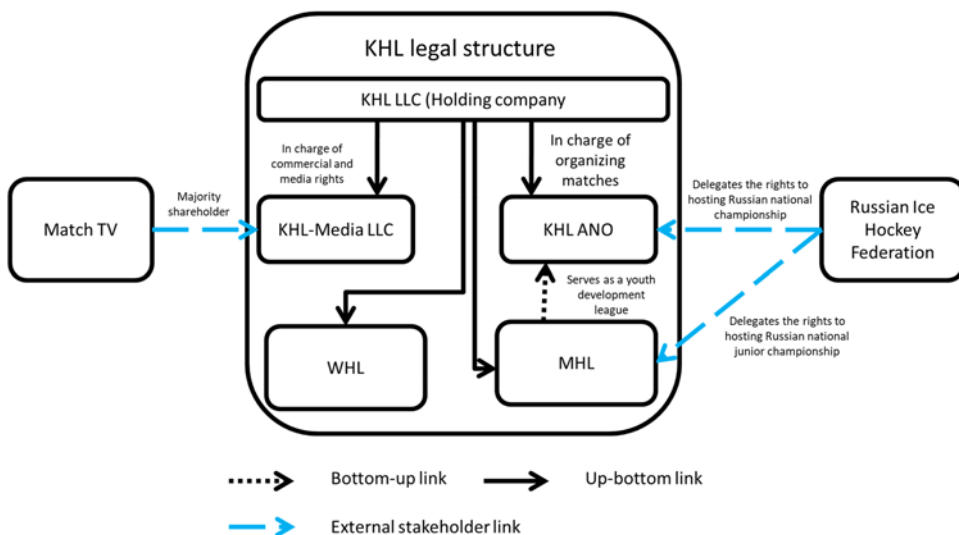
KHL legal structure

KHL LLC (Holding company

In charge of commercial and media rights

In charge of organizing matches

Match TV

Majority shareholder

KHL-Media LLC

KHL ANO

Delegates the rights to hosting Russian national championship

Russian Ice Hockey Federation

Serves as a youth development league

WHL

MHL

Delegates the rights to hosting Russian national junior championship

Bottom-up link

Up-bottom link

External stakeholder link